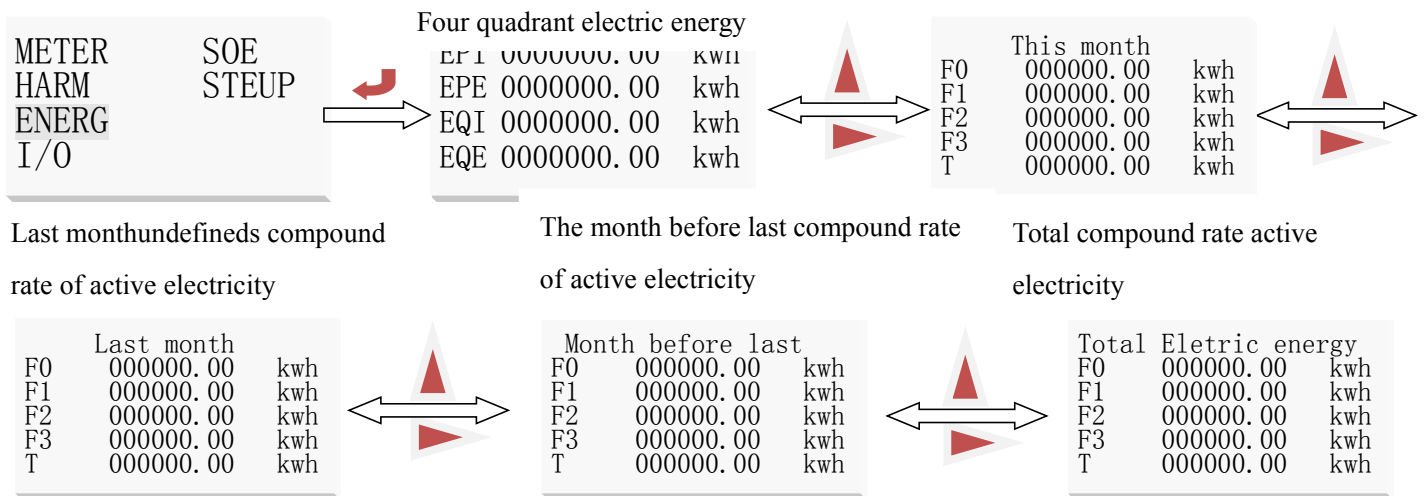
METER SOE
HARM STEUP
ENERG
I/O

Four quadrant electric energy

EPI 0000000.00 kwh
EPE 0000000.00 kwh
EQI 0000000.00 kwh
EQE 0000000.00 kwh

This month
F0 000000.00 kwh
F1 000000.00 kwh
F2 000000.00 kwh
F3 000000.00 kwh
T 000000.00 kwh

Last monthundefineds compound rate of active electricity

The month before last compound rate of active electricity

Total compound rate active electricity

Last month
F0 000000.00 kwh
F1 000000.00 kwh
F2 000000.00 kwh
F3 000000.00 kwh
T 000000.00 kwh

Month before last
F0 000000.00 kwh
F1 000000.00 kwh
F2 000000.00 kwh
F3 000000.00 kwh
T 000000.00 kwh

Total Eletric energy
F0 000000.00 kwh
F1 000000.00 kwh
F2 000000.00 kwh
F3 000000.00 kwh
T 000000.00 kwh